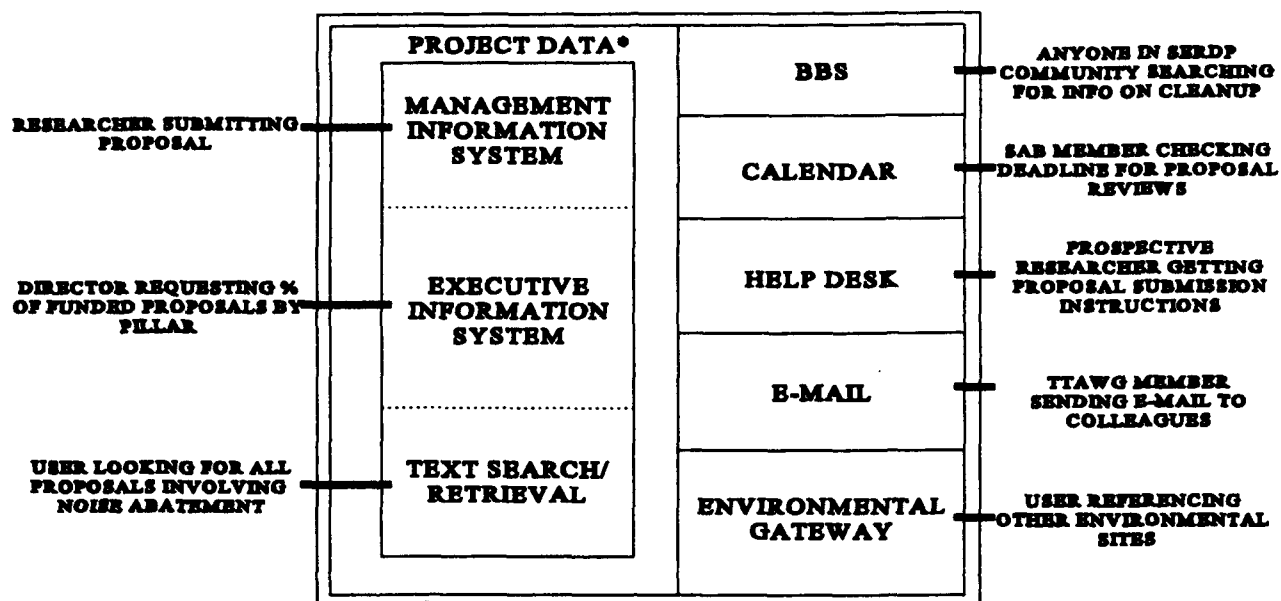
PROJECT DATA*

RESEARCHER SUBMITTING PROPOSAL

MANAGEMENT INFORMATION SYSTEM

DIRECTOR REQUESTING % OF FUNDED PROPOSALS BY PILLAR

EXECUTIVE INFORMATION SYSTEM

USER LOOKING FOR ALL PROPOSALS INVOLVING NOISE ABATEMENT

TEXT SEARCH/ RETRIEVAL

BBS

ANYONE IN SERDP COMMUNITY SEARCHING FOR INFO ON CLEANUP

CALENDAR

SAB MEMBER CHECKING DEADLINE FOR PROPOSAL REVIEWS

HELP DESK

PROSPECTIVE RESEARCHER GETTING PROPOSAL SUBMISSION INSTRUCTIONS

E-MAIL

TTAWG MEMBER SENDING E-MAIL TO COLLEAGUES

ENVIRONMENTAL GATEWAY

USER REFERENCING OTHER ENVIRONMENTAL SITES